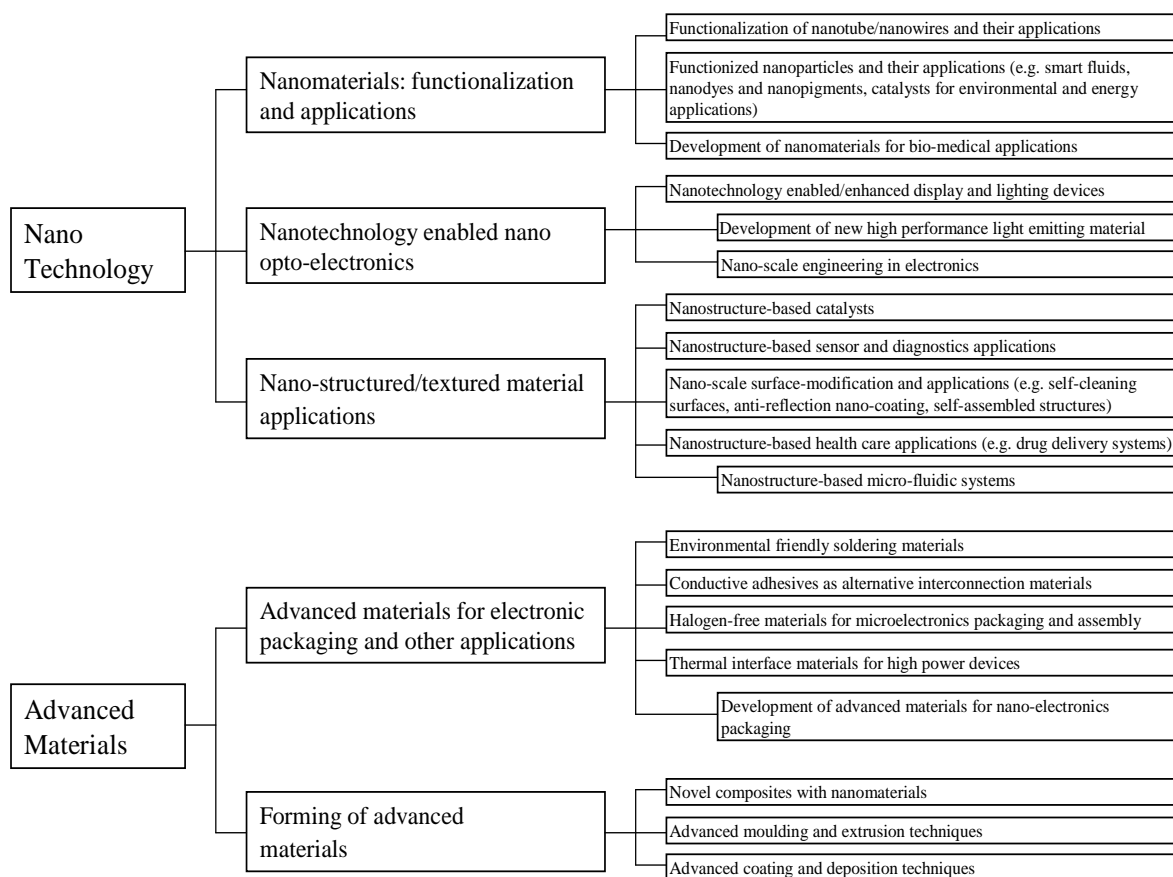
Nano Technology

Nanomaterials: functionalization and applications

Functionalization of nanotube/nanowires and their applications

Functionized nanoparticles and their applications (e.g. smart fluids, nanodyes and nanopigments, catalysts for environmental and energy applications)

Development of nanomaterials for bio-medical applications

Nanotechnology enabled nano opto-electronics

Nanotechnology enabled/enhanced display and lighting devices

Development of new high performance light emitting material

Nano-scale engineering in electronics

Nano-structured/textured material applications

Nanostructure-based catalysts

Nanostructure-based sensor and diagnostics applications

Nano-scale surface-modification and applications (e.g. self-cleaning surfaces, anti-reflection nano-coating, self-assembled structures)

Nanostructure-based health care applications (e.g. drug delivery systems)

Nanostructure-based micro-fluidic systems

Advanced Materials

Advanced materials for electronic packaging and other applications

Environmental friendly soldering materials

Conductive adhesives as alternative interconnection materials

Halogen-free materials for microelectronics packaging and assembly

Thermal interface materials for high power devices

Development of advanced materials for nano-electronics packaging

Forming of advanced materials

Novel composites with nanomaterials

Advanced moulding and extrusion techniques

Advanced coating and deposition techniques